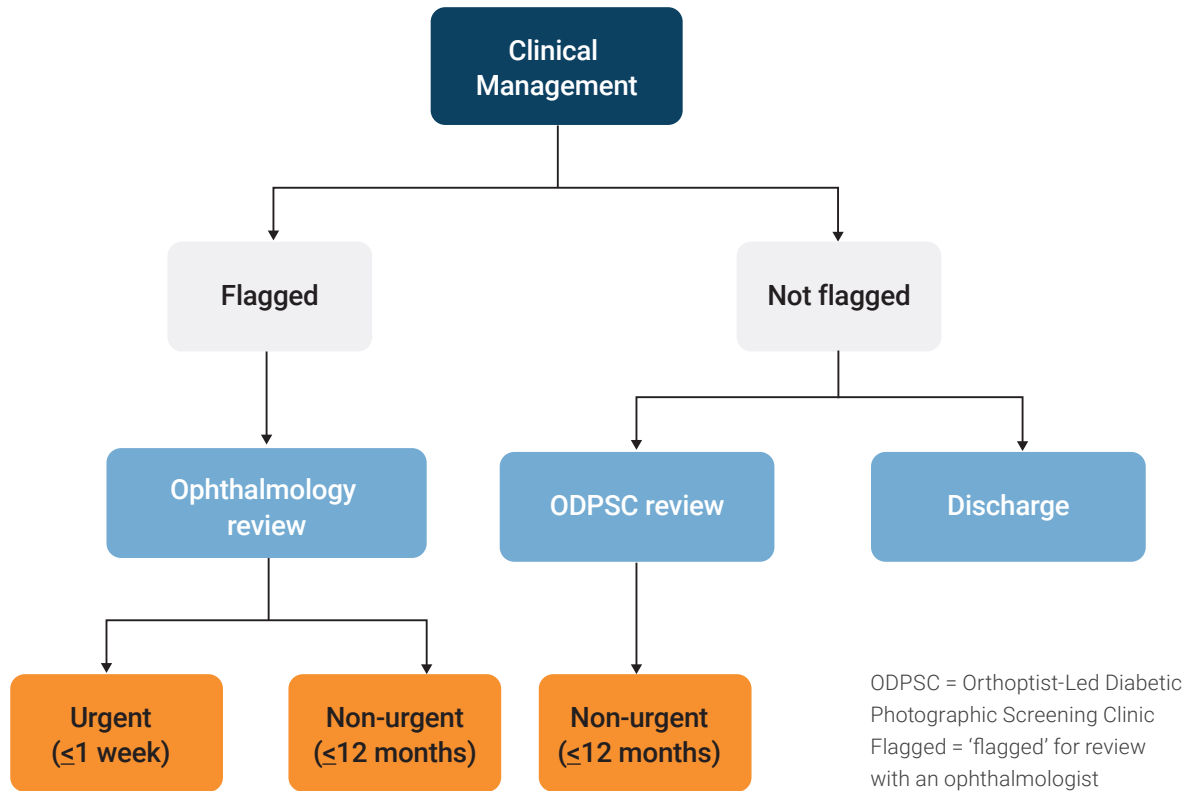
Clinical Management

Flagged

Not flagged

Ophthalmology review

ODPSC review

Discharge

Urgent ($\leq$1 week)

Non-urgent ($\leq$12 months)

Non-urgent ($\leq$12 months)

ODPSC = Orthoptist-Led Diabetic Photographic Screening Clinic
Flagged = 'flagged' for review with an ophthalmologist